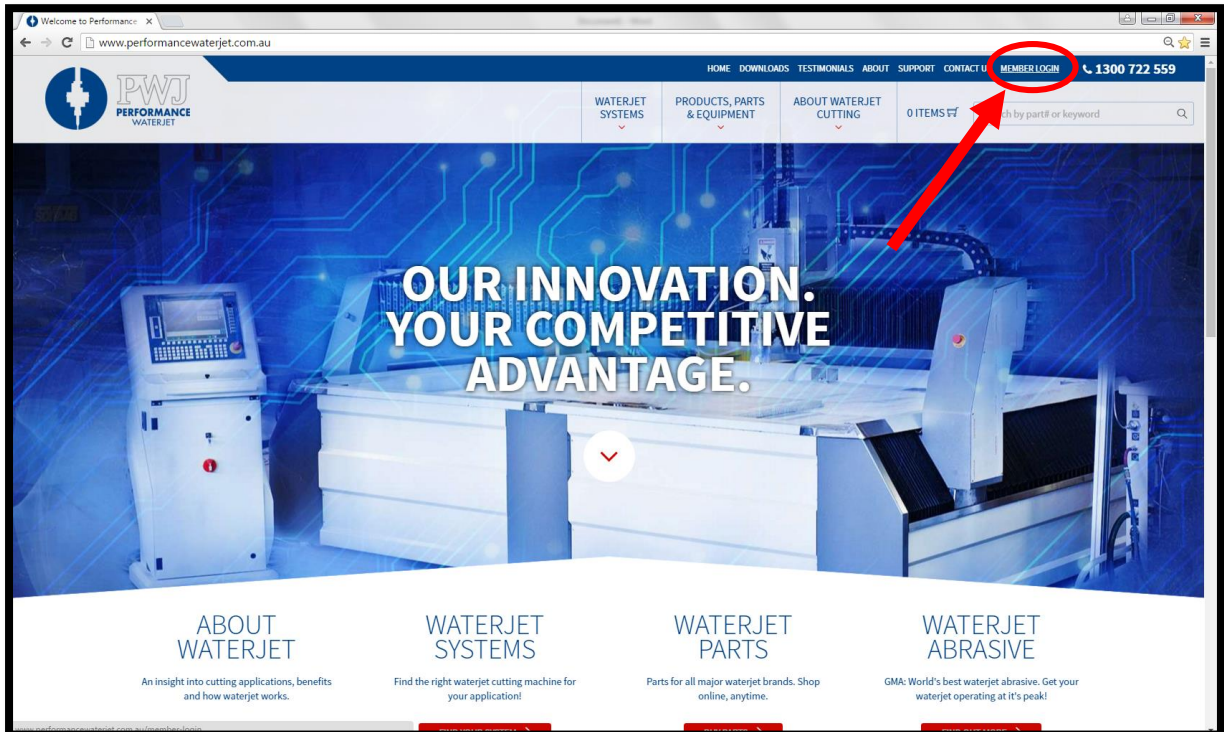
Welcome to Performance

www.performancewaterjet.com.au

HOME DOWNLOADS TESTIMONIALS ABOUT SUPPORT CONTACT U MEMBER LOGIN 1300 722 559

PWJ PERFORMANCE WATERJET

WATERJET SYSTEMS

PRODUCTS, PARTS & EQUIPMENT

ABOUT WATERJET CUTTING

0 ITEMS

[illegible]h by part# or keyword

OUR INNOVATION. YOUR COMPETITIVE ADVANTAGE.

ABOUT WATERJET

An insight into cutting applications, benefits and how waterjet works.

WATERJET SYSTEMS

Find the right waterjet cutting machine for your application!

WATERJET PARTS

Parts for all major waterjet brands. Shop online, anytime.

WATERJET ABRASIVE

GMA: World's best waterjet abrasive. Get your waterjet operating at it's peak!

www.performancewaterjet.com.au/member-login